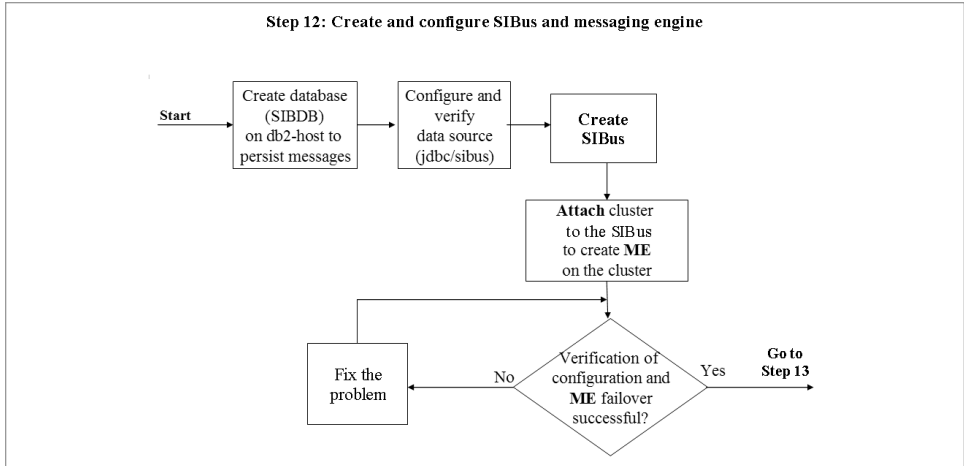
Step 12: Create and configure SIBus and messaging engine

Start

Create database (SIBDB) on db2-host to persist messages

Configure and verify data source (jdbc/sibus)

Create SIBus

Attach cluster to the SIBus to create ME on the cluster

Verification of configuration and ME failover successful?

No

Yes

Fix the problem

Go to Step 13